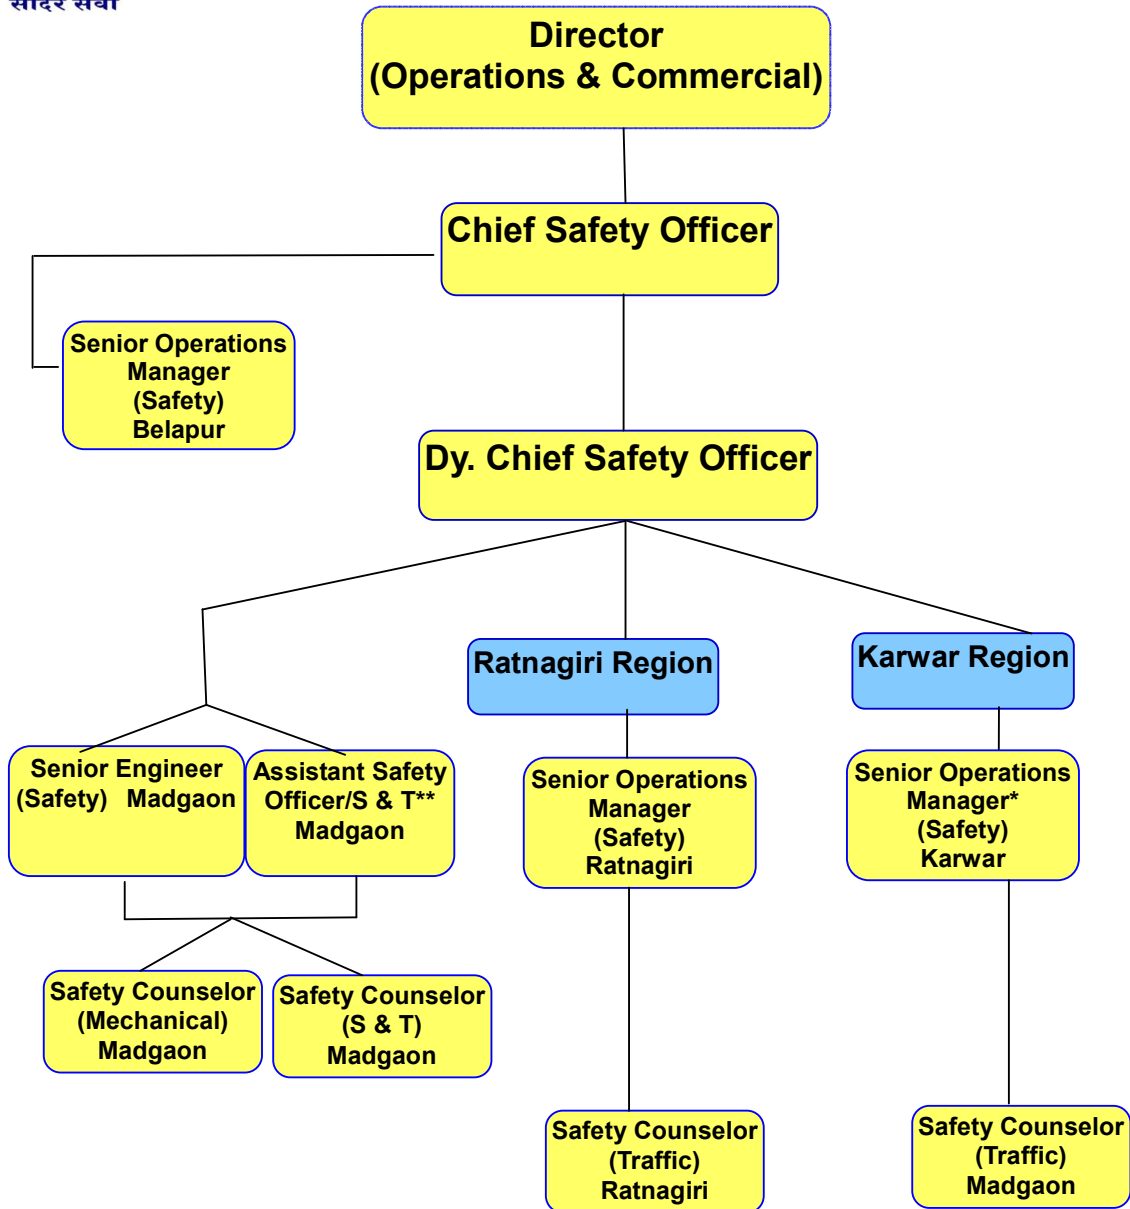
सादर सेवा

Director
(Operations & Commercial)

Chief Safety Officer

Senior Operations Manager (Safety) Belapur

Dy. Chief Safety Officer

Ratnagiri Region

Karwar Region

Senior Engineer (Safety) Madgaon

Assistant Safety Officer/S & T** Madgaon

Senior Operations Manager (Safety) Ratnagiri

Senior Operations Manager* (Safety) Karwar

Safety Counselor (Mechanical) Madgaon

Safety Counselor (S & T) Madgaon

Safety Counselor (Traffic) Ratnagiri

Safety Counselor (Traffic) Madgaon